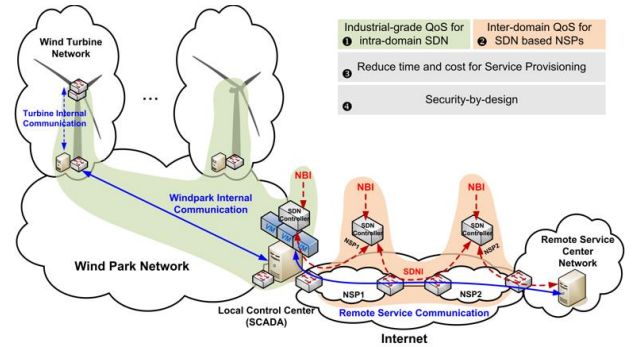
Industrial-grade QoS for
❶ intra-domain SDN

Inter-domain QoS for
❷ SDN based NSPs

❸ Reduce time and cost for Service Provisioning

❹ Security-by-design

Wind Turbine Network

Turbine Internal Communication

...

Windpark Internal Communication

NBI

SDN Controller

NBI

SDN Controller

NSP1

NBI

SDN Controller

NSP2

SDNI

Remote Service Center Network

Wind Park Network

NSP1

NSP2

Local Control Center (SCADA)

Remote Service Communication

Internet